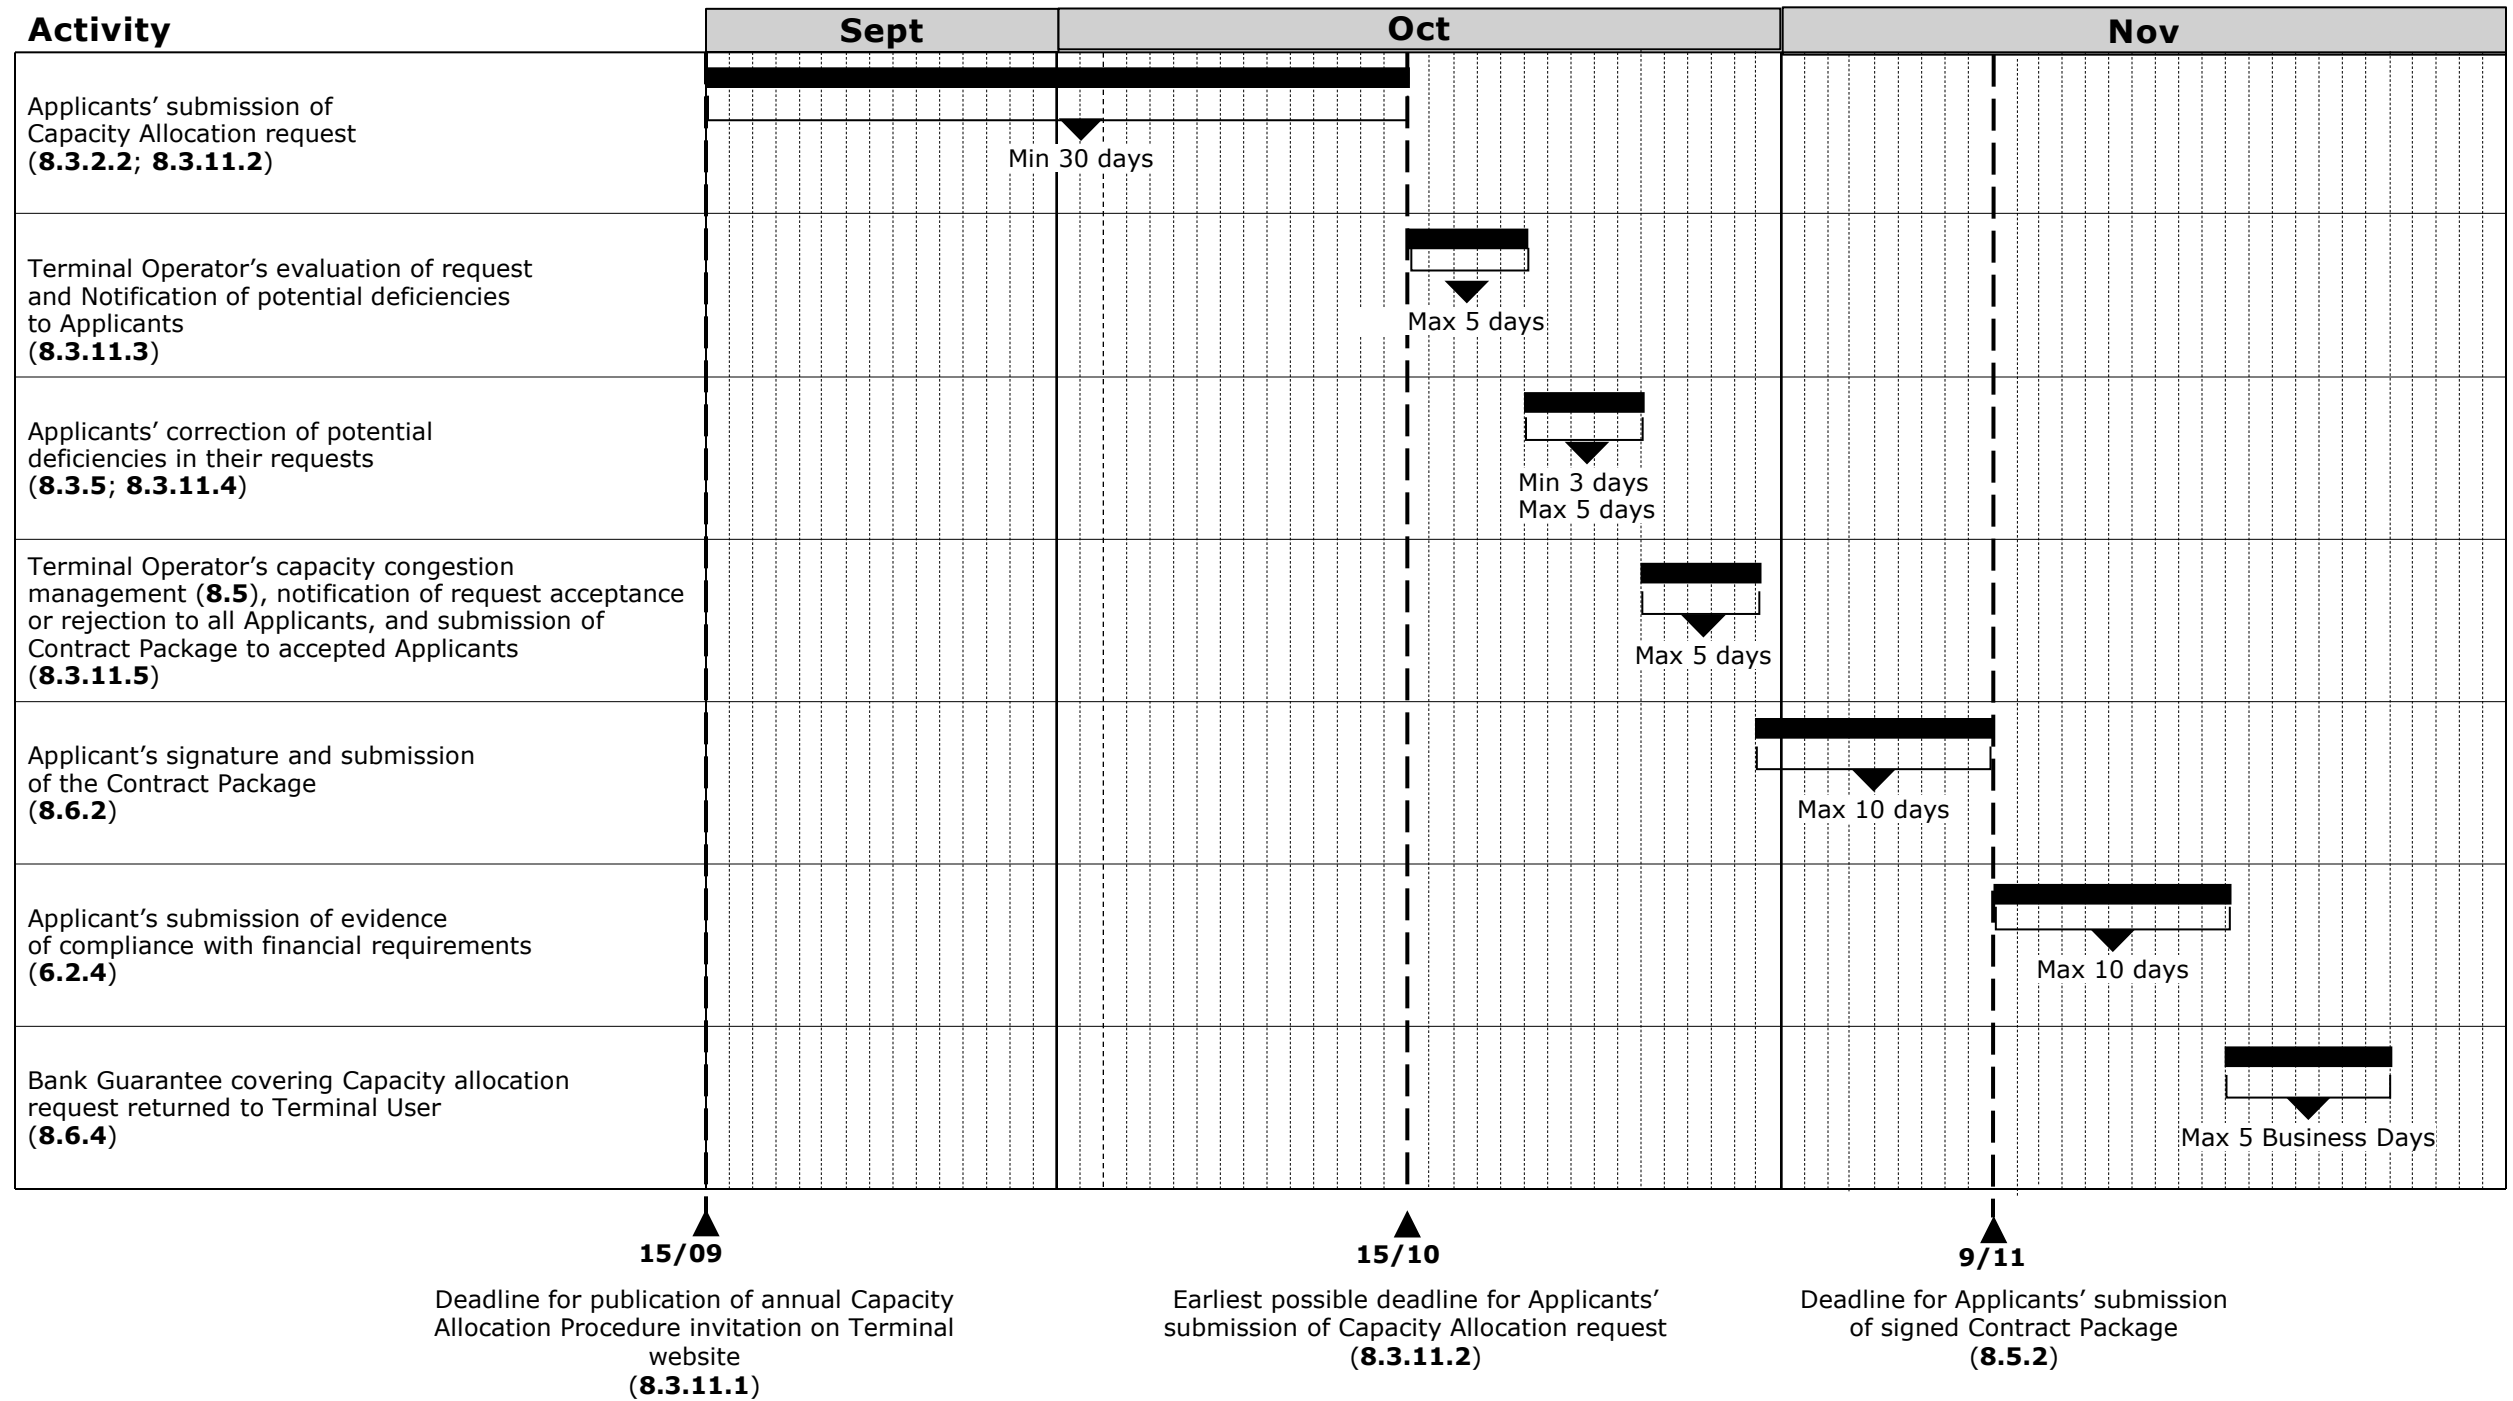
| Activity | Sept | Oct | Nov |
|---|---|---|---|
| Applicants' submission of Capacity Allocation request (**8.3.2.2**; **8.3.11.2**) | Min 30 days | | |
| Terminal Operator's evaluation of request and Notification of potential deficiencies to Applicants (**8.3.11.3**) | | Max 5 days | |
| Applicants' correction of potential deficiencies in their requests (**8.3.5**; **8.3.11.4**) | | Min 3 days Max 5 days | |
| Terminal Operator's capacity congestion management (**8.5**), notification of request acceptance or rejection to all Applicants, and submission of Contract Package to accepted Applicants (**8.3.11.5**) | | Max 5 days | |
| Applicant's signature and submission of the Contract Package (**8.6.2**) | | | Max 10 days |
| Applicant's submission of evidence of compliance with financial requirements (**6.2.4**) | | | Max 10 days |
| Bank Guarantee covering Capacity allocation request returned to Terminal User (**8.6.4**) | | | Max 5 Business Days |

**15/09**

Deadline for publication of annual Capacity Allocation Procedure invitation on Terminal website (**8.3.11.1**)

**15/10**

Earliest possible deadline for Applicants' submission of Capacity Allocation request (**8.3.11.2**)

**9/11**

Deadline for Applicants' submission of signed Contract Package (**8.5.2**)